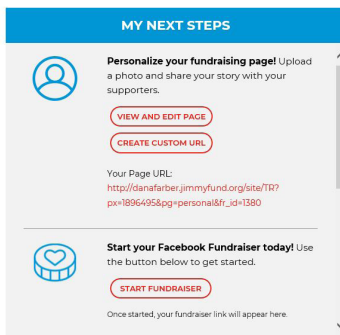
MY NEXT STEPS

**Personalize your fundraising page!** Upload a photo and share your story with your supporters.

VIEW AND EDIT PAGE

CREATE CUSTOM URL

Your Page URL:
http://danafarber.jimmyfund.org/site/TR?px=1896495&pg=personal&fr_id=1380

**Start your Facebook Fundraiser today!** Use the button below to get started.

START FUNDRAISER

Once started, your fundraiser link will appear here.